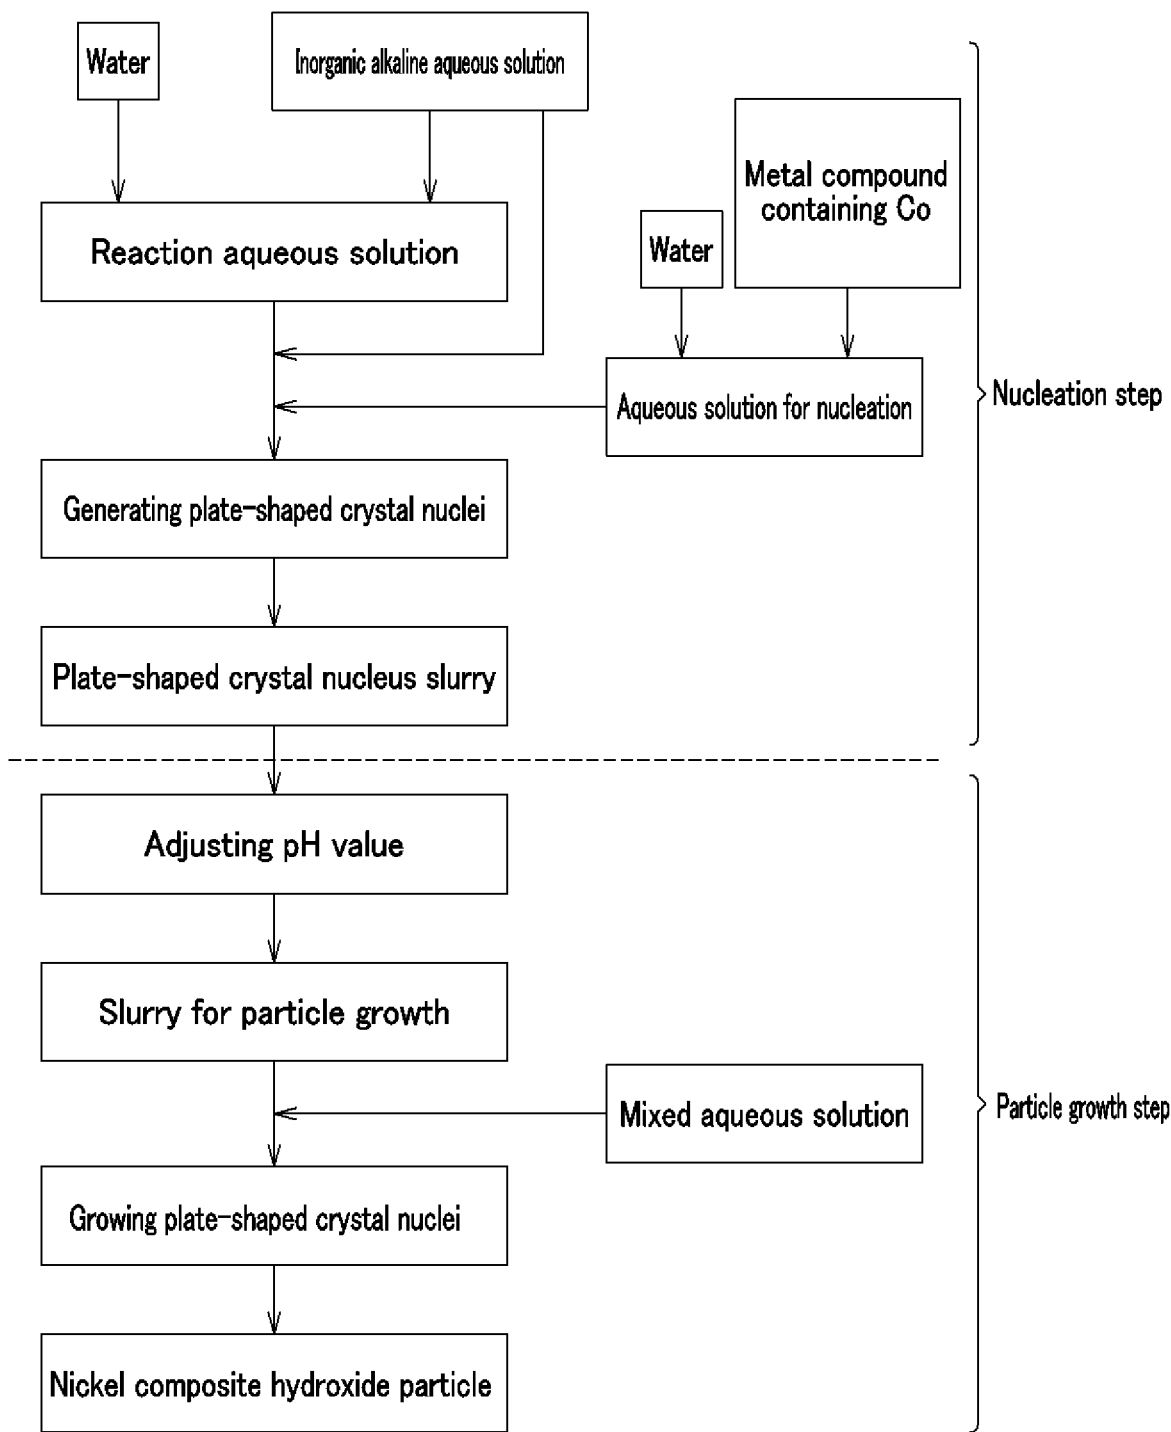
Water

Inorganic alkaline aqueous solution

Reaction aqueous solution

Water

Metal compound containing Co

Aqueous solution for nucleation

Nucleation step

Generating plate-shaped crystal nuclei

Plate-shaped crystal nucleus slurry

Adjusting pH value

Slurry for particle growth

Mixed aqueous solution

Particle growth step

Growing plate-shaped crystal nuclei

Nickel composite hydroxide particle